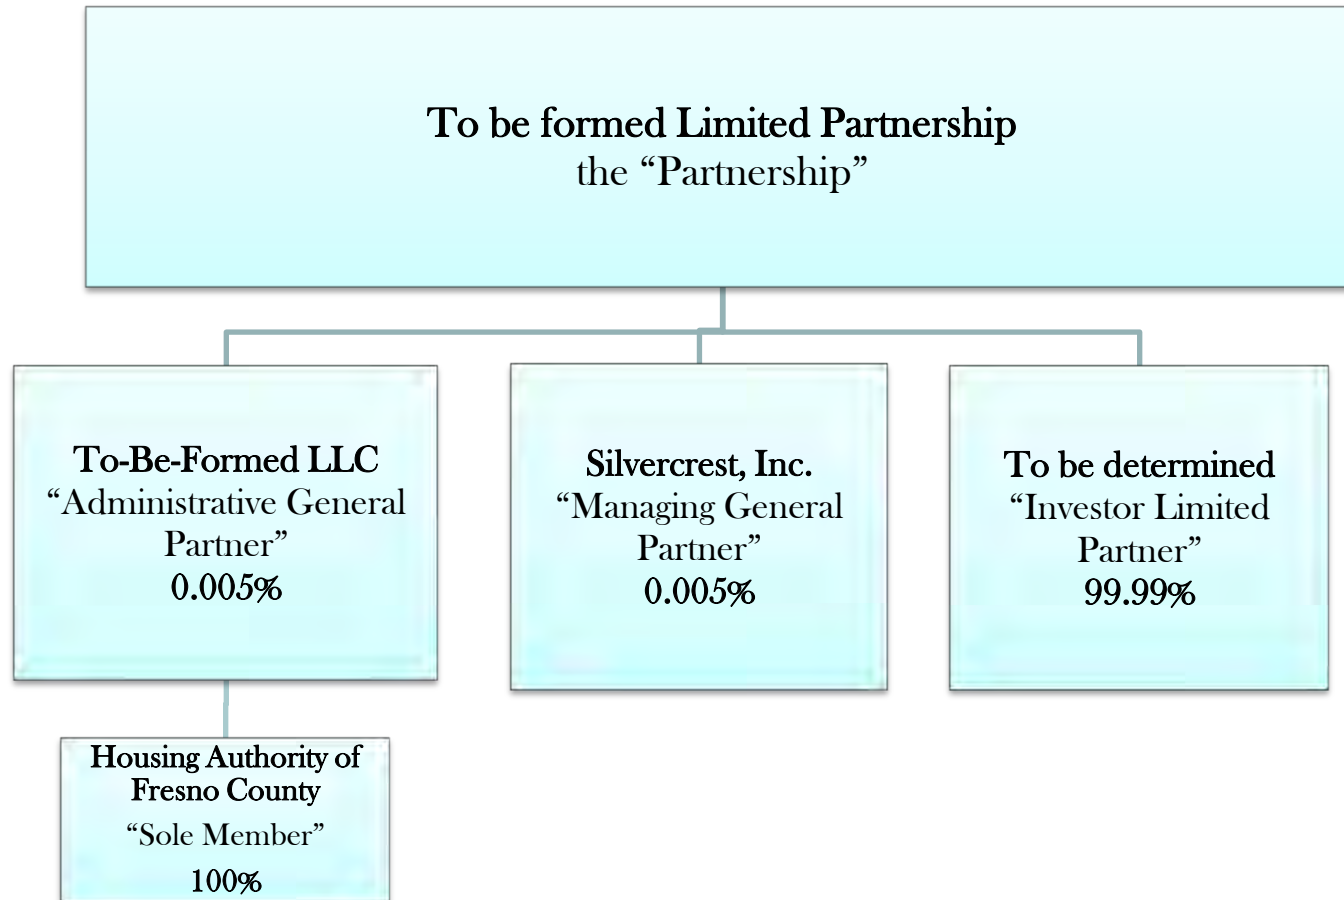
To be formed Limited Partnership
the “Partnership”

To-Be-Formed LLC
“Administrative General Partner”
0.005%

Silvercrest, Inc.
“Managing General Partner”
0.005%

To be determined
“Investor Limited Partner”
99.99%

Housing Authority of Fresno County
“Sole Member”
100%